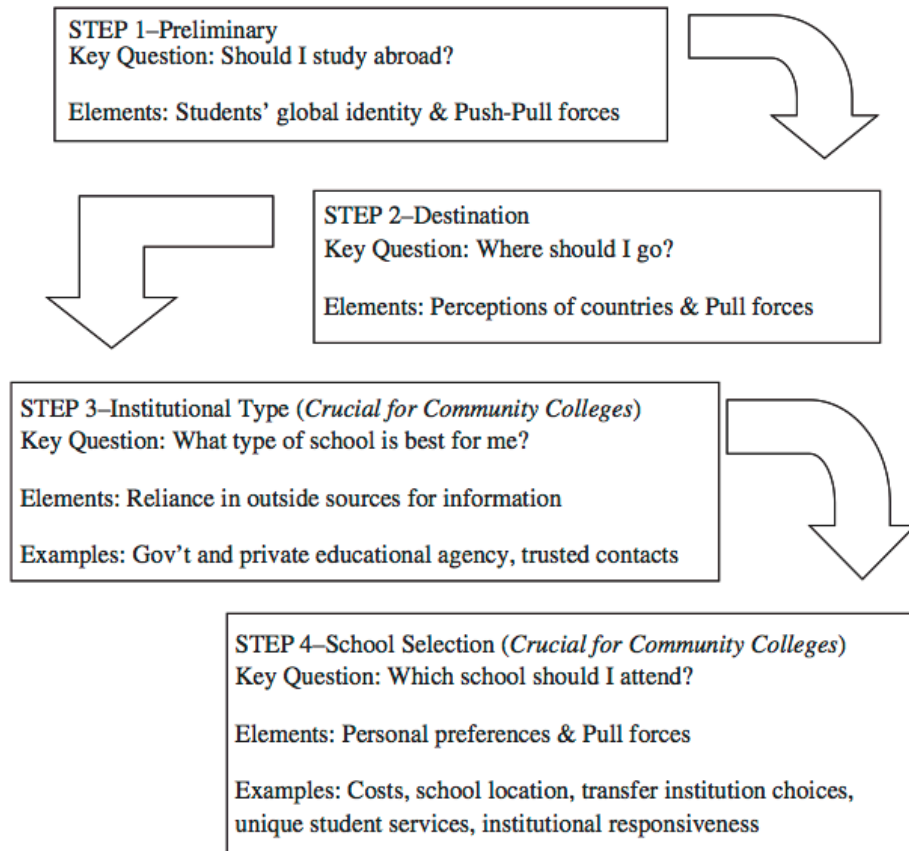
STEP 1–Preliminary
Key Question: Should I study abroad?

Elements: Students' global identity & Push-Pull forces

STEP 2–Destination
Key Question: Where should I go?

Elements: Perceptions of countries & Pull forces

STEP 3–Institutional Type (*Crucial for Community Colleges*)
Key Question: What type of school is best for me?

Elements: Reliance in outside sources for information

Examples: Gov't and private educational agency, trusted contacts

STEP 4–School Selection (*Crucial for Community Colleges*)
Key Question: Which school should I attend?

Elements: Personal preferences & Pull forces

Examples: Costs, school location, transfer institution choices, unique student services, institutional responsiveness